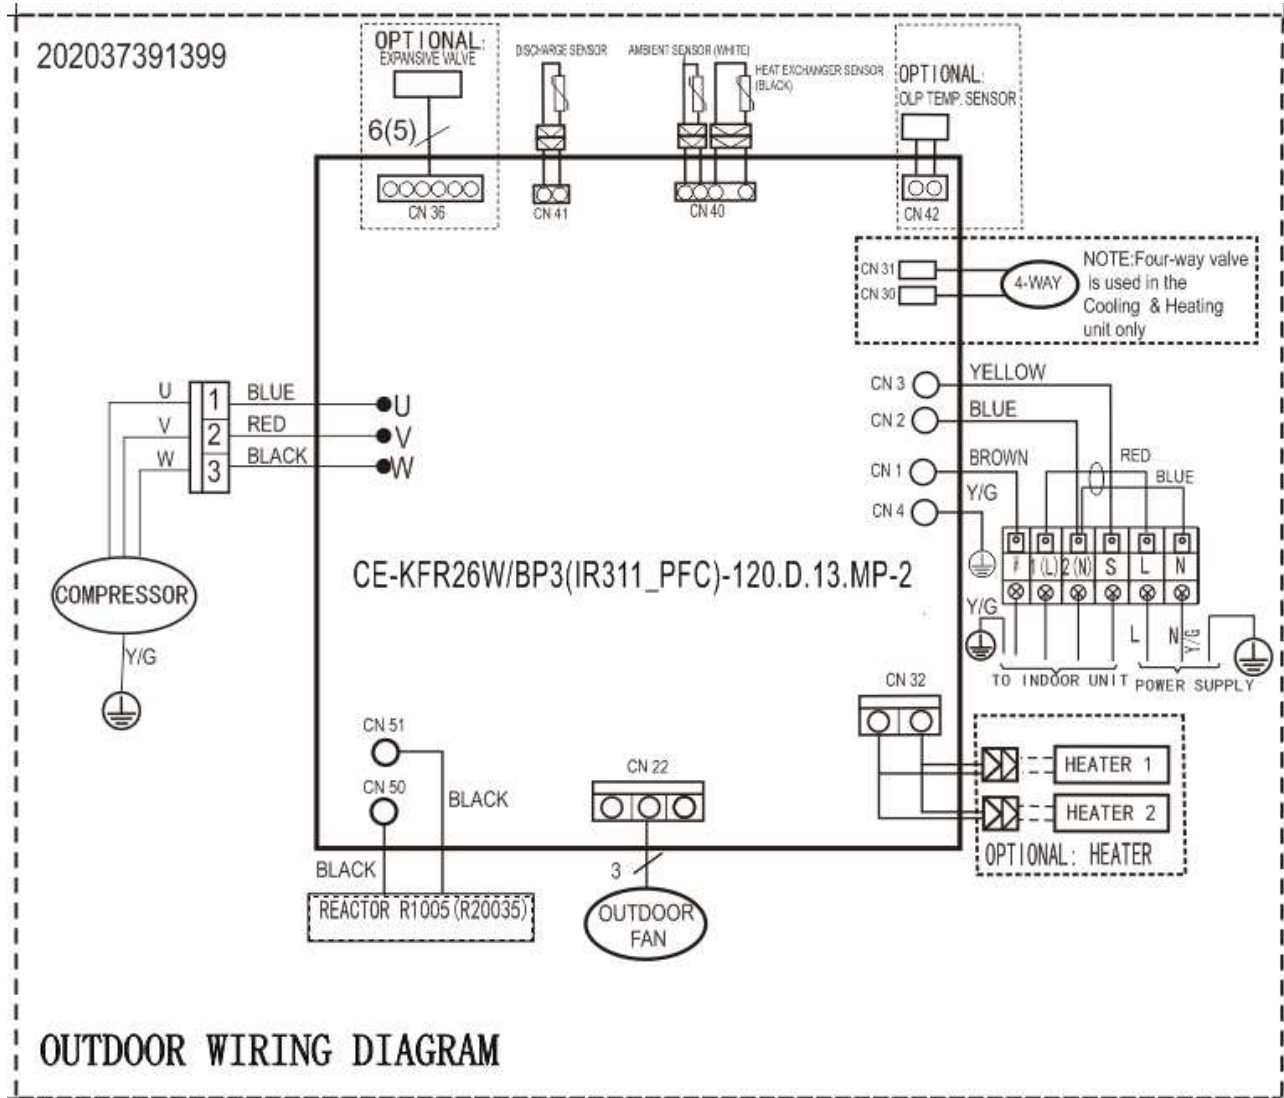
202037391399

OPTIONAL:
EXPANSIVE VALVE
6(5)
CN 36

DISCHARGE SENSOR
CN 41

AMBIENT SENSOR (WHITE)
HEAT EXCHANGER SENSOR (BLACK)
CN 40

OPTIONAL:
OLP TEMP. SENSOR
CN 42

CN 31
CN 30
4-WAY
NOTE:Four-way valve is used in the Cooling & Heating unit only

U
V
W
1
2
3
BLUE
RED
BLACK
U
V
W

COMPRESSOR
Y/G

CN 3
CN 2
CN 1
CN 4
YELLOW
BLUE
BROWN
Y/G
RED
BLUE

CE-KFR26W/BP3(IR311_PFC)-120.D.13.MP-2

⏚ 1(L) 2(N) S L N
Y/G
L
N
Y/G
TO INDOOR UNIT
POWER SUPPLY

CN 32
HEATER 1
HEATER 2
OPTIONAL: HEATER

CN 51
CN 50
BLACK
BLACK
REACTOR R1005(R20035)

CN 22
3
OUTDOOR FAN

OUTDOOR WIRING DIAGRAM